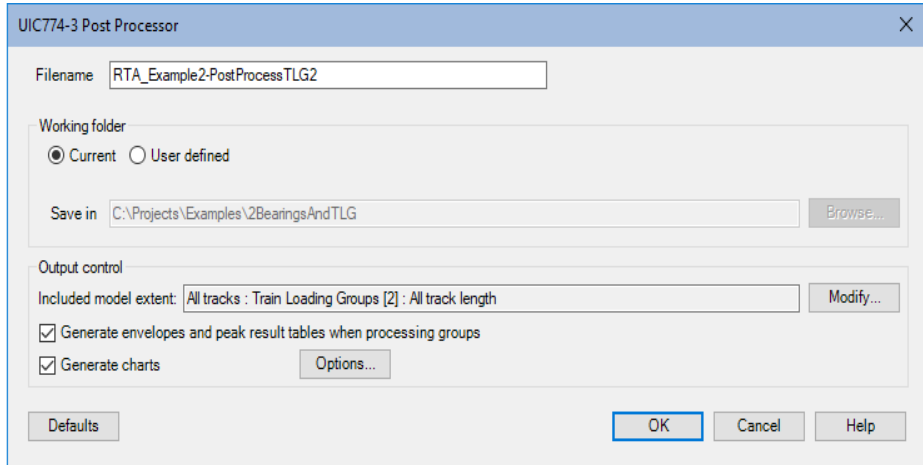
UIC774-3 Post Processor

Filename RTA_Example2-PostProcessTLG2

Working folder

Current User defined

Save in C:\Projects\Examples\2BearingsAndTLG

Browse...

Output control

Included model extent: All tracks : Train Loading Groups [2] : All track length

Modify...

Generate envelopes and peak result tables when processing groups

Generate charts

Options...

Defaults

OK

Cancel

Help